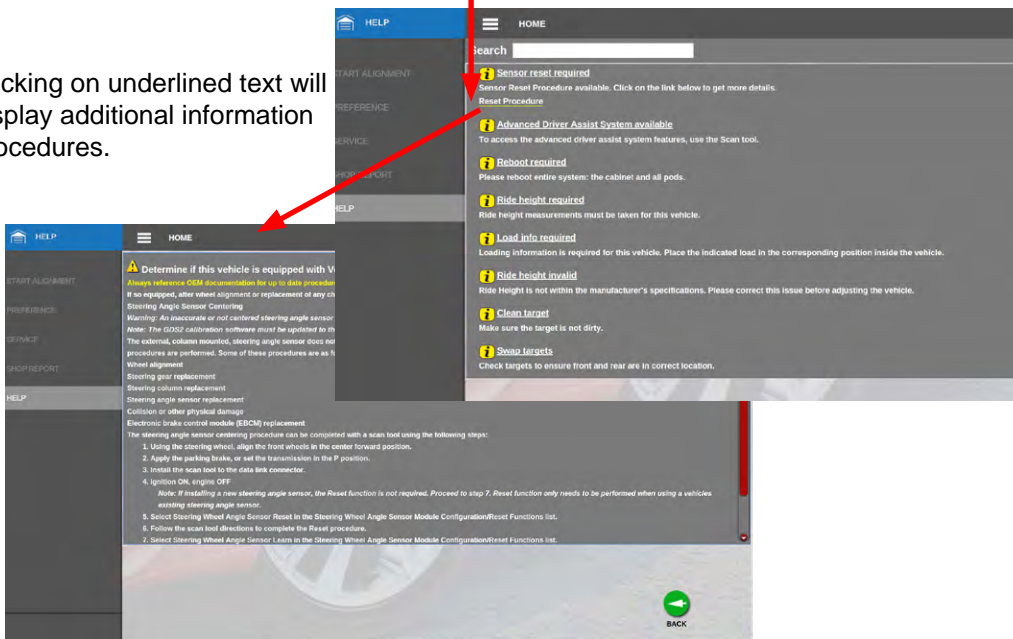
cking on underlined text will splay additional information ocedures.

HELP

HOME

START ALIGNMENT

PREFERENCE

SERVICE

SHOP REPORT

HELP

earch

Sensor reset required

Sensor Reset Procedure available. Click on the link below to get more details.

Reset Procedure

Advanced Driver Assist System available

To access the advanced driver assist system features, use the Scan tool.

Reboot required

Please reboot entire system: the cabinet and all pods.

Ride height required

Ride height measurements must be taken for this vehicle.

Load info required

Loading information is required for this vehicle. Place the indicated load in the corresponding position inside the vehicle.

Ride height invalid

Ride Height is not within the manufacturer's specifications. Please correct this issue before adjusting the vehicle.

Clean target

Make sure the target is not dirty.

Swap targets

Check targets to ensure front and rear are in correct location.

HELP

HOME

START ALIGNMENT

PREFERENCE

SERVICE

SHOP REPORT

HELP

Determine if this vehicle is equipped with V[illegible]

Always reference OEM documentation for up to date procedur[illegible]

If so equipped, after wheel alignment or replacement of any c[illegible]

Steering Angle Sensor Centering

Warning: An inaccurate or not centered steering angle sensor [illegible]

Note: The GDS2 calibration software must be updated to th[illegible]

The external, column mounted, steering angle sensor does no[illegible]

procedures are performed. Some of these procedures are as f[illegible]

Wheel alignment

Steering gear replacement

Steering column replacement

Steering angle sensor replacement

Collision or other physical damage

Electronic brake control module (EBCM) replacement

The steering angle sensor centering procedure can be completed with a scan tool using the following steps:

1. Using the steering wheel, align the front wheels in the center forward position.

2. Apply the parking brake, or set the transmission in the P position.

3. Install the scan tool to the data link connector.

4. Ignition ON, engine OFF

Note: If installing a new steering angle sensor, the Reset function is not required. Proceed to step 7. Reset function only needs to be performed when using a vehicles existing steering angle sensor.

5. Select Steering Wheel Angle Sensor Reset in the Steering Wheel Angle Sensor Module Configuration/Reset Functions list.

6. Follow the scan tool directions to complete the Reset procedure.

7. Select Steering Wheel Angle Sensor Learn in the Steering Wheel Angle Sensor Module Configuration/Reset Functions list.

BACK